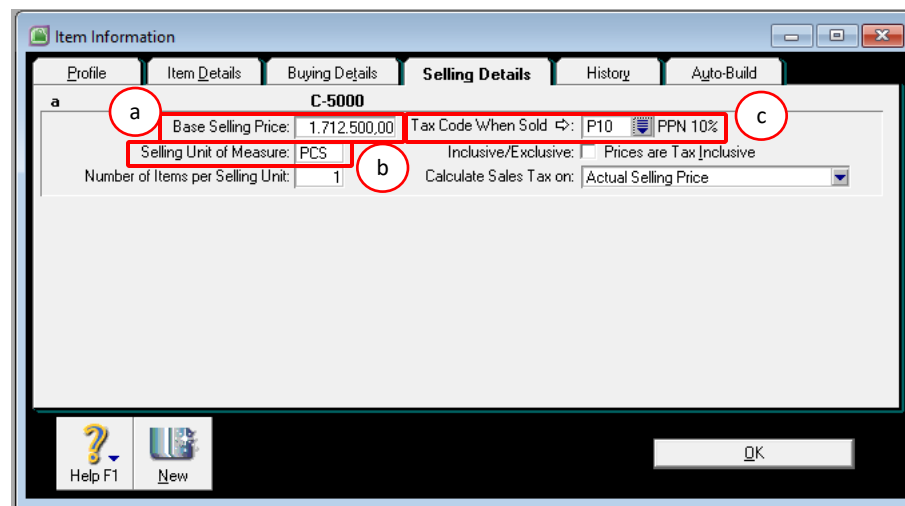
Item Information

Profile | Item Details | Buying Details | Selling Details | History | Auto-Build

a C-5000

a

Base Selling Price: 1.712.500,00

Tax Code When Sold ⇨: P10 PPN 10%

c

Selling Unit of Measure: PCS

b

Inclusive/Exclusive: Prices are Tax Inclusive

Number of Items per Selling Unit: 1

Calculate Sales Tax on: Actual Selling Price

Help F1

New

OK